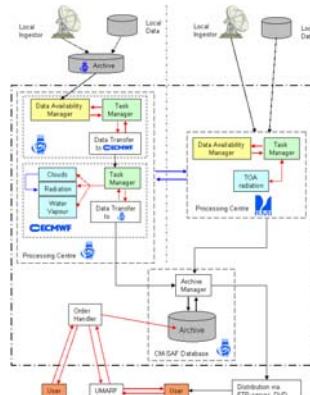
Local Ingestor

Local Data

Archive

Local Ingestor

Local Data

Data Availability Manager

Task Manager

Data Transfer to ECMWF

Clouds

Radiation

Water Vapour

Task Manager

ECMWF

Data Transfer to

Processing Centre

Data Availability Manager

Task Manager

TOA radiation

Processing Centre

Archive Manager

Archive

CM SAF Database

Order Handler

User

UMARF

User

Distribution via FTP server, DVD